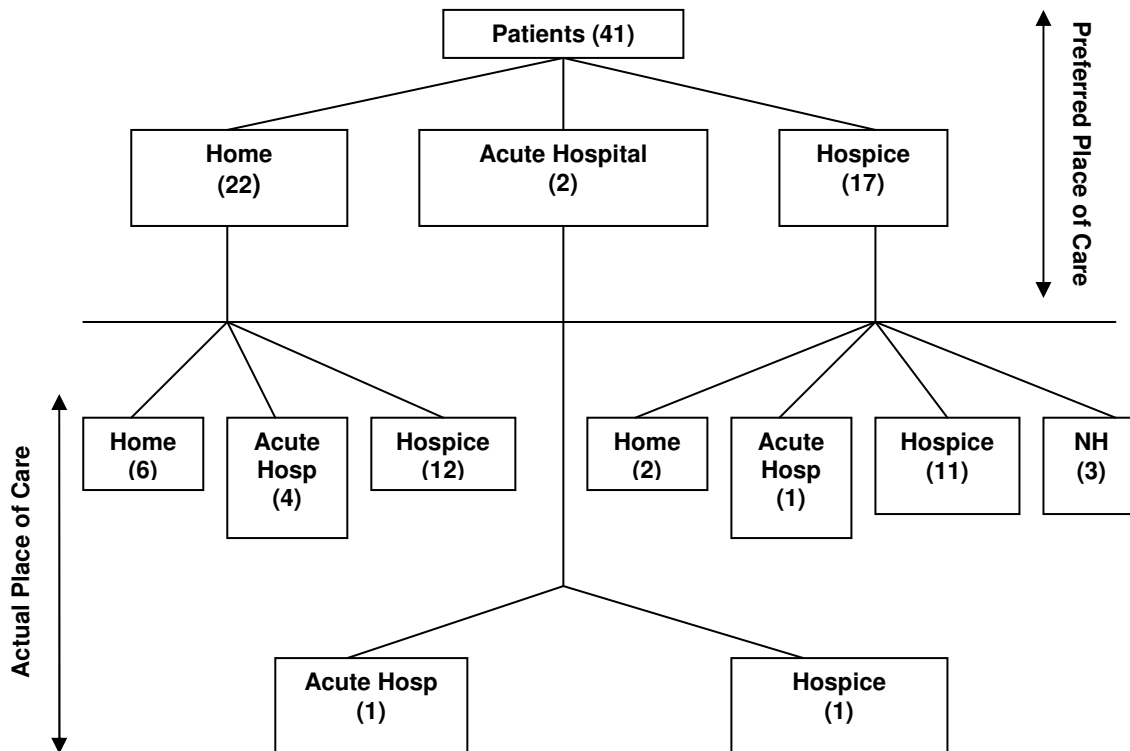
Patients (41)

Preferred Place of Care

Home (22)

Acute Hospital (2)

Hospice (17)

Actual Place of Care

Home (6)

Acute Hosp (4)

Hospice (12)

Home (2)

Acute Hosp (1)

Hospice (11)

NH (3)

Acute Hosp (1)

Hospice (1)